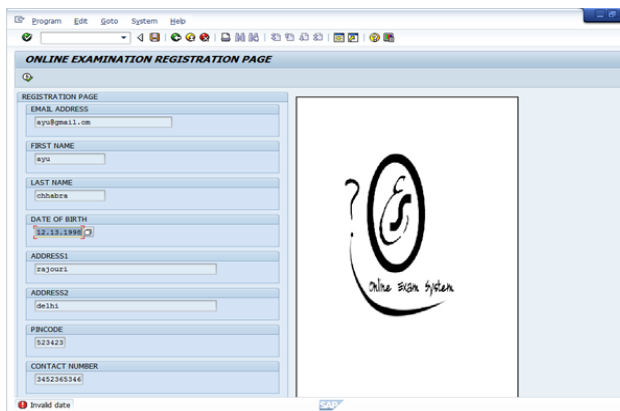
Program Edit Goto System Help

ONLINE EXAMINATION REGISTRATION PAGE

REGISTRATION PAGE

EMAIL ADDRESS
ayu@gmail.cm

FIRST NAME
ayu

LAST NAME
chhabra

DATE OF BIRTH
12.13.1990

ADDRESS1
rajouri

ADDRESS2
delhi

PINCODE
523423

CONTACT NUMBER
3452365346

Online Exam System

Invalid date

SAP